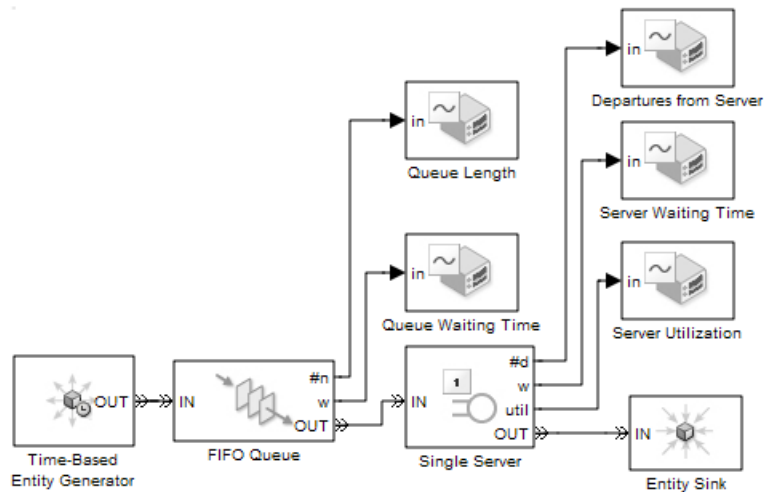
in

Departures from Server

in

Queue Length

in

Server Waiting Time

in

Queue Waiting Time

in

Server Utilization

OUT

Time-Based Entity Generator

IN

#n

w

OUT

FIFO Queue

IN

1

#d

w

util

OUT

Single Server

IN

Entity Sink